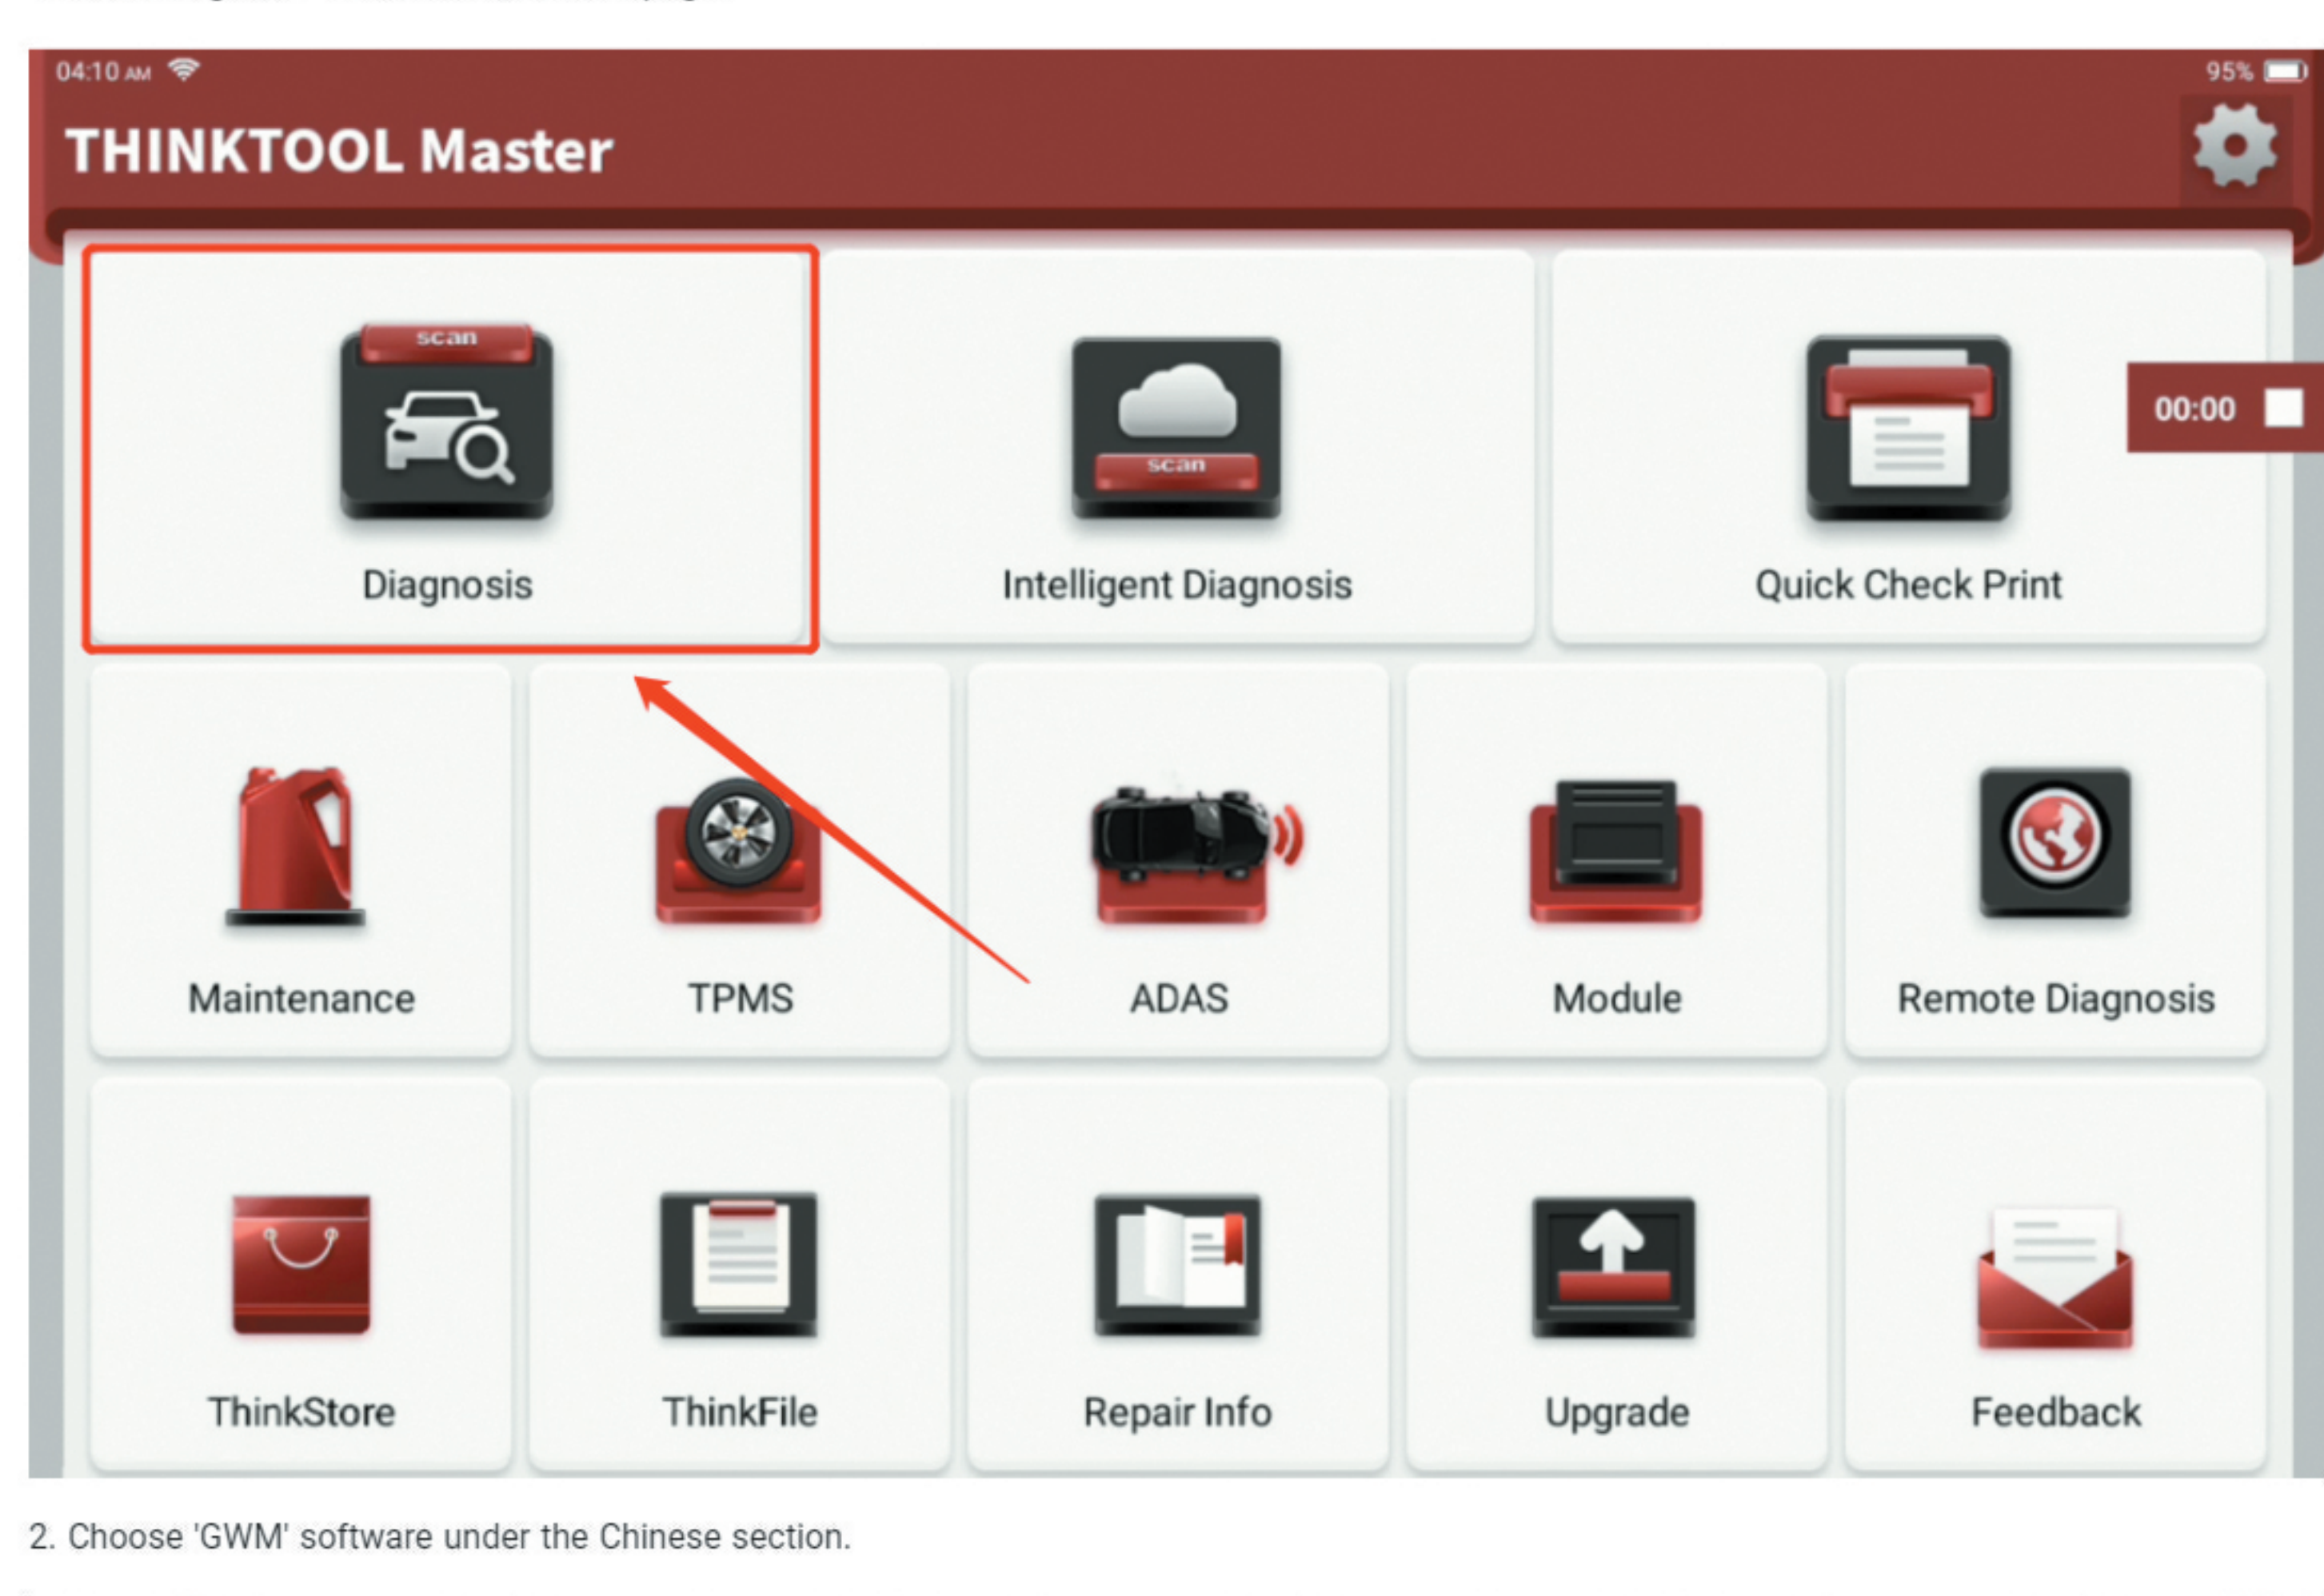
04:10 AM 95%

THINKTOOL Master

scan

Diagnosis

scan

Intelligent Diagnosis

Quick Check Print

00:00

Maintenance

TPMS

ADAS

Module

Remote Diagnosis

ThinkStore

ThinkFile

Repair Info

Upgrade

Feedback

2. Choose 'GWM' software under the Chinese section.